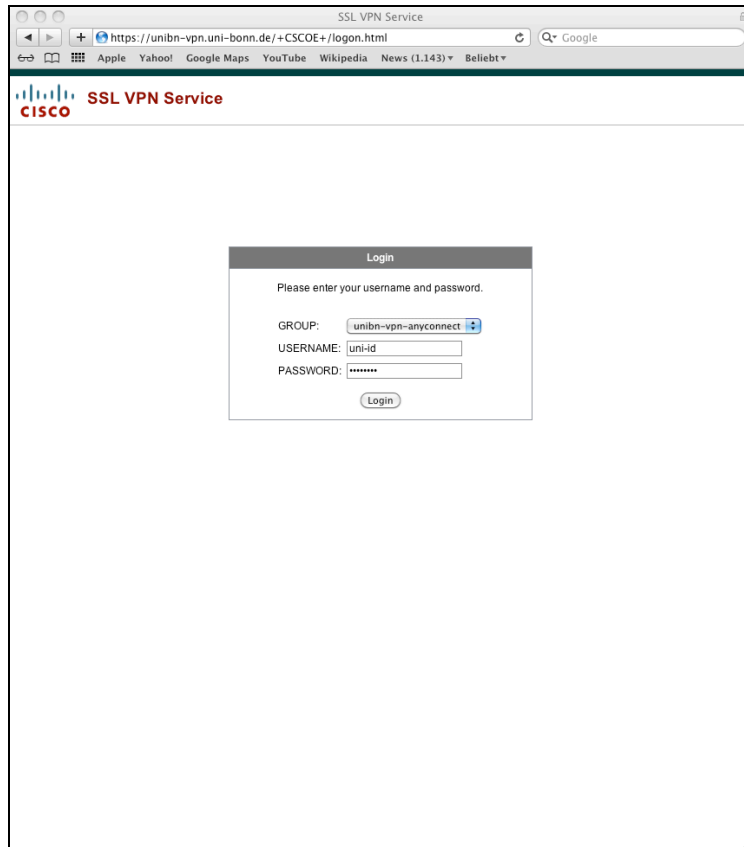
SSL VPN Service

https://unibn-vpn.uni-bonn.de/+CSCOE+/logon.html

Google

Apple Yahoo! Google Maps YouTube Wikipedia News (1.143) ▾ Beliebt ▾

CISCO SSL VPN Service

Login

Please enter your username and password.

GROUP: unibn-vpn-anyconnect

USERNAME: uni-id

PASSWORD: ••••••••

Login